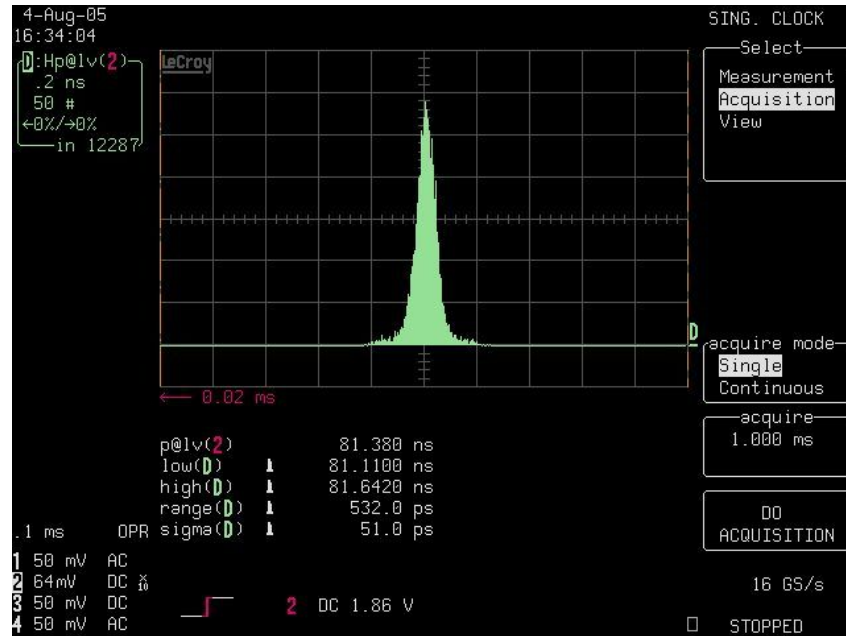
4-Aug-05
16:34:04

D:Hp@lv(2)
.2 ns
50 #
←0%/→0%
in 12287

LeCroy

D

← 0.02 ms

SING. CLOCK

Select
Measurement
Acquisition
View

acquire mode
Single
Continuous

acquire
1.000 ms

DO
ACQUISITION

p@lv(2) 81.380 ns
low(D) 81.1100 ns
high(D) 81.6420 ns
range(D) 532.0 ps
sigma(D) 51.0 ps

.1 ms OPR

1 50 mV AC
2 64mV DC $\times 10$
3 50 mV DC
4 50 mV AC

2 DC 1.86 V

16 GS/s

STOPPED